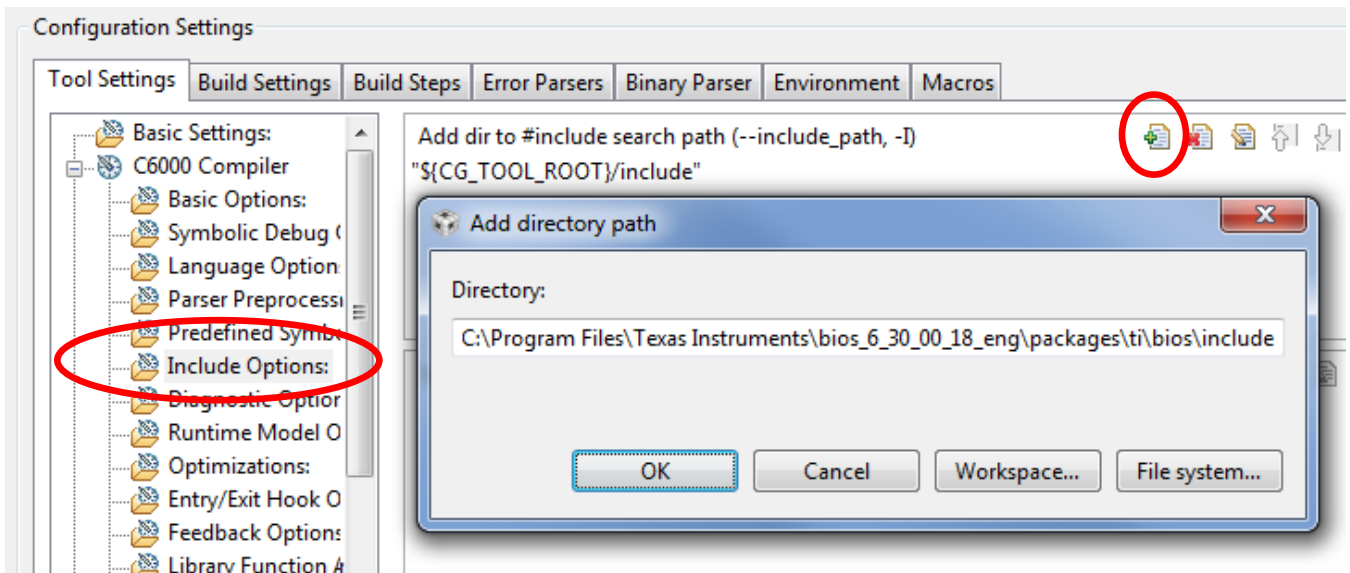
Configuration Settings

Tool Settings | Build Settings | Build Steps | Error Parsers | Binary Parser | Environment | Macros

Basic Settings:
C6000 Compiler
Basic Options:
Symbolic Debug (
Language Option:
Parser Preprocessi
Predefined Symbo
Include Options:
Diagnostic Optior
Runtime Model O
Optimizations:
Entry/Exit Hook O
Feedback Options
Library Function A

Add dir to #include search path (--include_path, -I)
"${CG_TOOL_ROOT}/include"

Add directory path

Directory:
C:\Program Files\Texas Instruments\bios_6_30_00_18_eng\packages\ti\bios\include

OK | Cancel | Workspace... | File system...